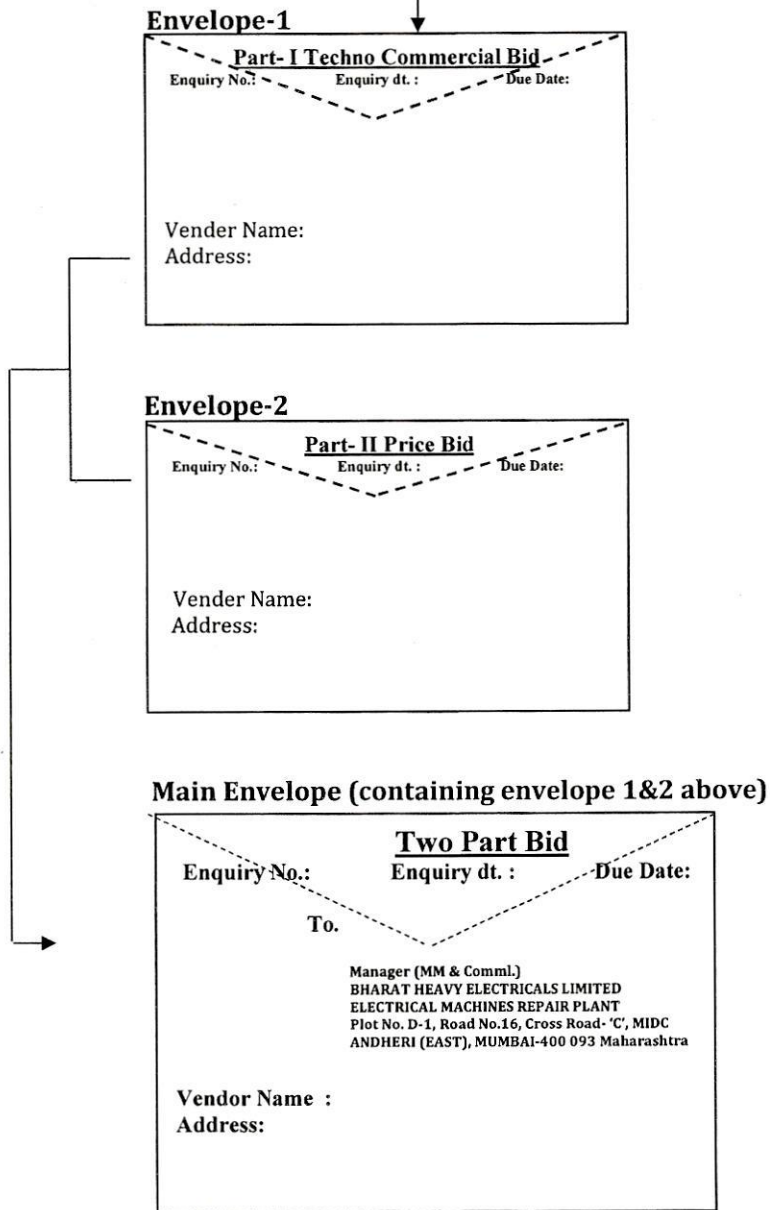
Envelope-1

Part- I Techno Commercial Bid

Enquiry No.: Enquiry dt. : Due Date:

Vender Name:
Address:

Envelope-2

Part- II Price Bid

Enquiry No.: Enquiry dt. : Due Date:

Vender Name:
Address:

Main Envelope (containing envelope 1&2 above)

Two Part Bid

Enquiry No.: Enquiry dt. : Due Date:

To.

Manager (MM & Comml.)
BHARAT HEAVY ELECTRICALS LIMITED
ELECTRICAL MACHINES REPAIR PLANT
Plot No. D-1, Road No.16, Cross Road- 'C', MIDC
ANDHERI (EAST), MUMBAI-400 093 Maharashtra

Vendor Name :
Address: